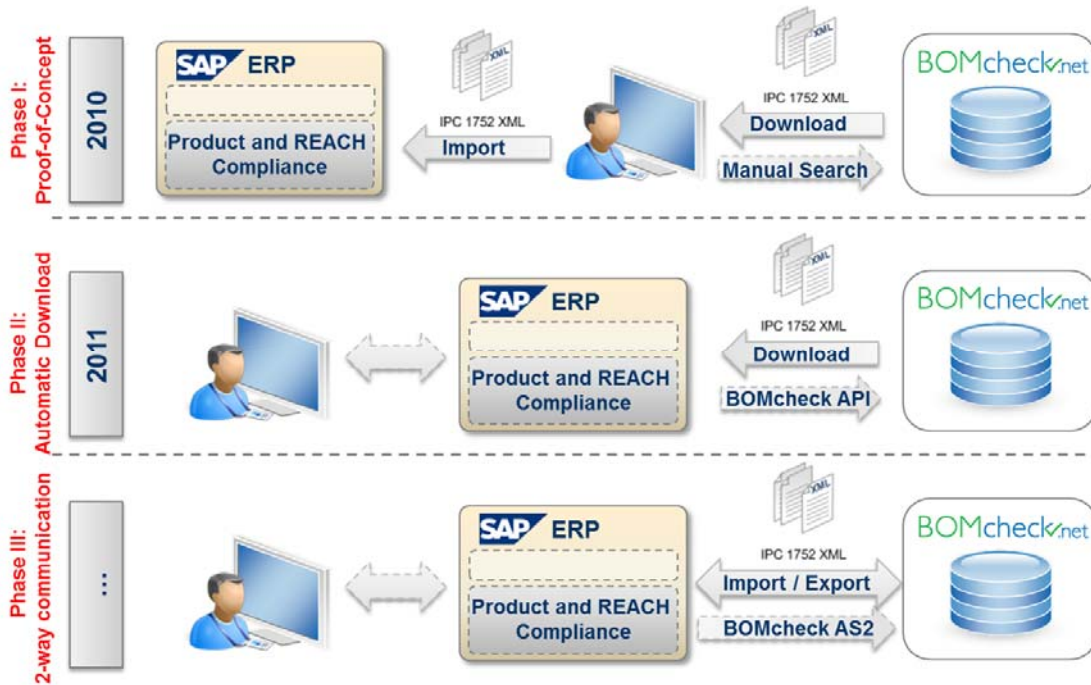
Phase I: Proof-of-Concept

2010

SAP ERP

Product and REACH Compliance

XML

IPC 1752 XML

Import

XML

IPC 1752 XML

Download

Manual Search

BOMcheck.net

Phase II: Automatic Download

2011

SAP ERP

Product and REACH Compliance

XML

IPC 1752 XML

Download

BOMcheck API

BOMcheck.net

Phase III: 2-way communication

...

SAP ERP

Product and REACH Compliance

XML

IPC 1752 XML

Import / Export

BOMcheck AS2

BOMcheck.net